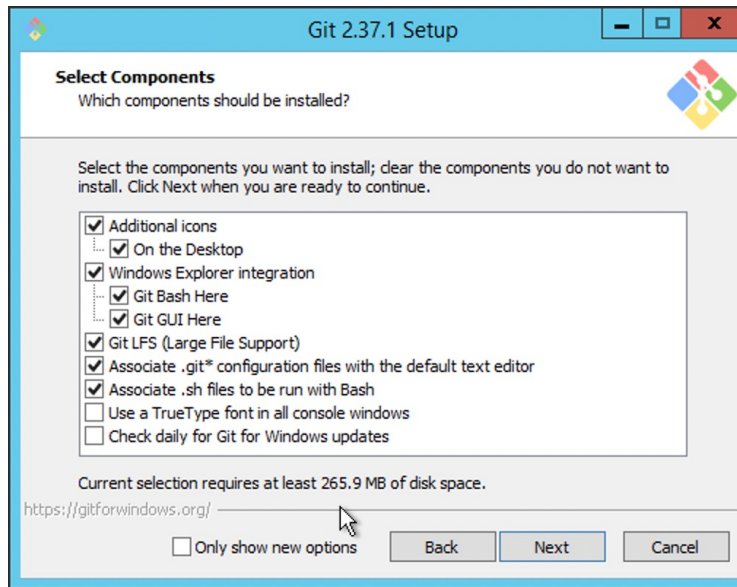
Git 2.37.1 Setup

Select Components
Which components should be installed?

Select the components you want to install; clear the components you do not want to install. Click Next when you are ready to continue.

Additional icons
On the Desktop
Windows Explorer integration
Git Bash Here
Git GUI Here
Git LFS (Large File Support)
Associate .git* configuration files with the default text editor
Associate .sh files to be run with Bash
Use a TrueType font in all console windows
Check daily for Git for Windows updates

Current selection requires at least 265.9 MB of disk space.

https://gitforwindows.org/

Only show new options
Back
Next
Cancel